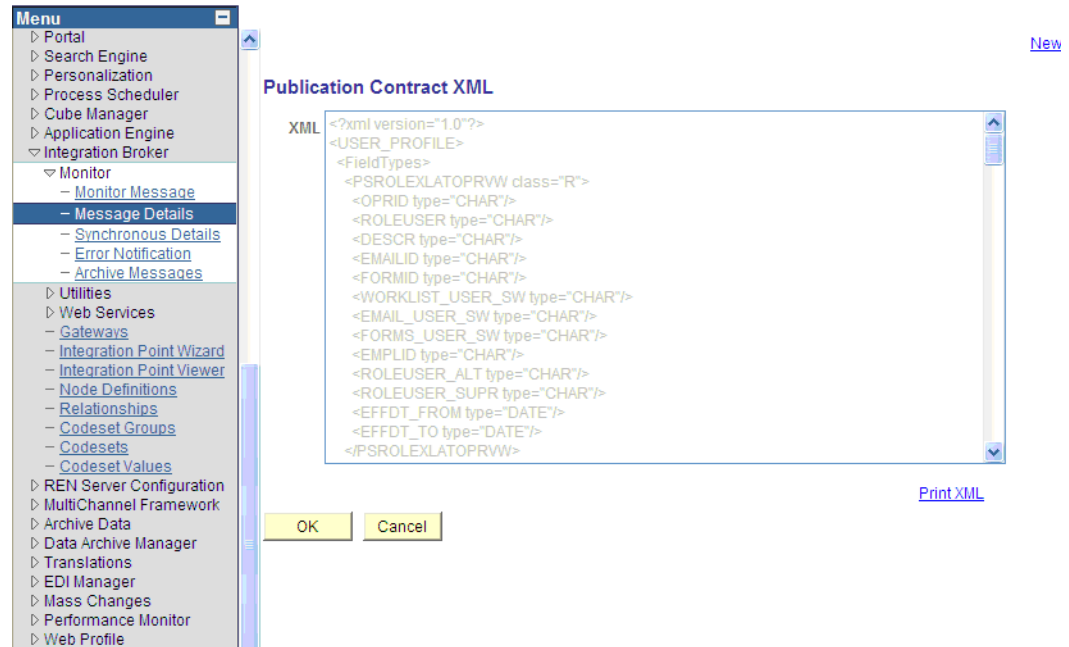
Menu
▷ Portal
▷ Search Engine
▷ Personalization
▷ Process Scheduler
▷ Cube Manager
▷ Application Engine
▽ Integration Broker
▽ Monitor
– Monitor Message
– Message Details
– Synchronous Details
– Error Notification
– Archive Messages
▷ Utilities
▷ Web Services
– Gateways
– Integration Point Wizard
– Integration Point Viewer
– Node Definitions
– Relationships
– Codeset Groups
– Codesets
– Codeset Values
▷ REN Server Configuration
▷ MultiChannel Framework
▷ Archive Data
▷ Data Archive Manager
▷ Translations
▷ EDI Manager
▷ Mass Changes
▷ Performance Monitor
▷ Web Profile

New

Publication Contract XML

XML
<?xml version="1.0"?>
<USER_PROFILE>
<FieldTypes>
<PSROLEXLATOPRVW class="R">
<OPRID type="CHAR"/>
<ROLEUSER type="CHAR"/>
<DESCR type="CHAR"/>
<EMAILID type="CHAR"/>
<FORMID type="CHAR"/>
<WORKLIST_USER_SW type="CHAR"/>
<EMAIL_USER_SW type="CHAR"/>
<FORMS_USER_SW type="CHAR"/>
<EMPLID type="CHAR"/>
<ROLEUSER_ALT type="CHAR"/>
<ROLEUSER_SUPR type="CHAR"/>
<EFFDT_FROM type="DATE"/>
<EFFDT_TO type="DATE"/>
</PSROLEXLATOPRVW>

Print XML

OK
Cancel